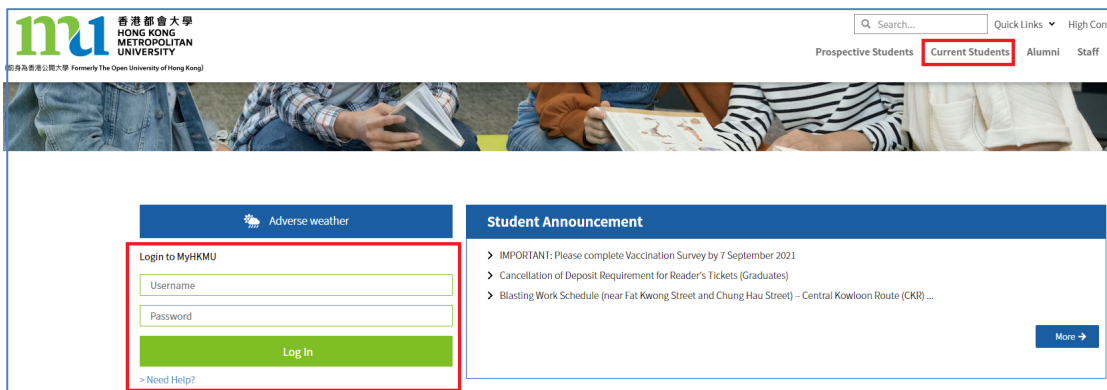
香港都會大學
HONG KONG METROPOLITAN UNIVERSITY
(前身為香港公開大學 Formerly The Open University of Hong Kong)

Search...
Quick Links
High Con

Prospective Students
Current Students
Alumni
Staff

Adverse weather

Login to MyHKMU
Username
Password
Log In
> Need Help?

Student Announcement
IMPORTANT: Please complete Vaccination Survey by 7 September 2021
Cancellation of Deposit Requirement for Reader's Tickets (Graduates)
Blasting Work Schedule (near Fat Kwong Street and Chung Hau Street) – Central Kowloon Route (CKR) ...
More